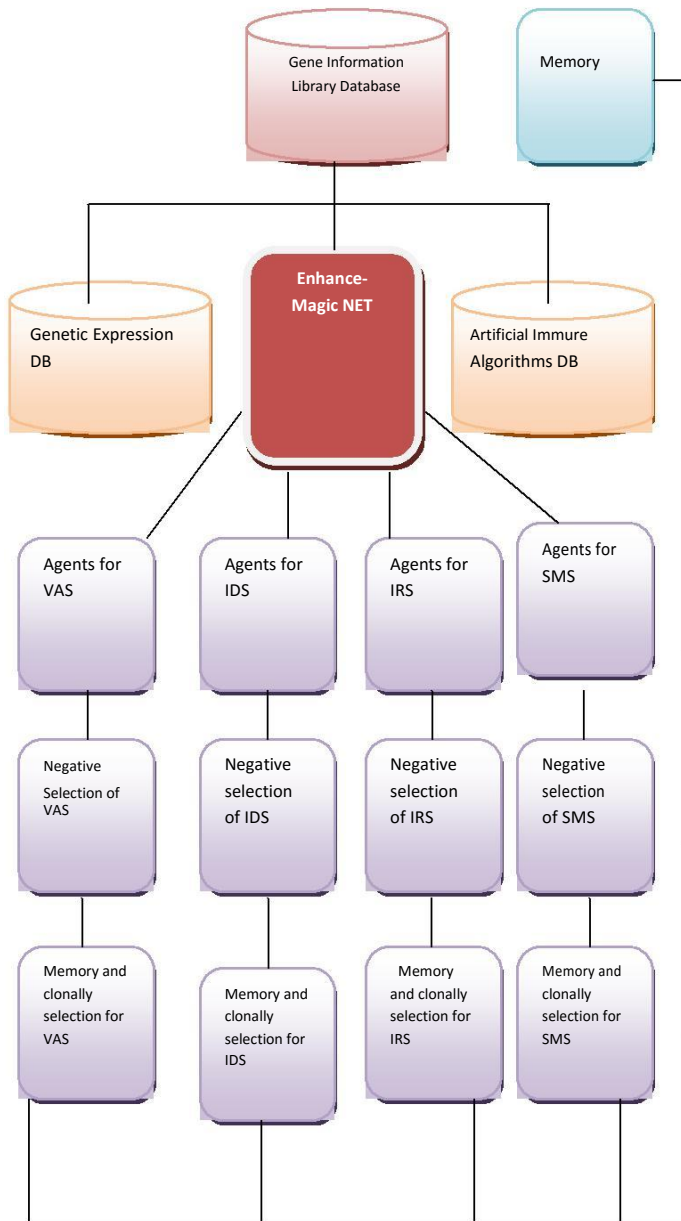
Gene Information Library Database

Memory

Genetic Expression DB

Enhance-Magic NET

Artificial Immure Algorithms DB

Agents for VAS

Agents for IDS

Agents for IRS

Agents for SMS

Negative Selection of VAS

Negative selection of IDS

Negative selection of IRS

Negative selection of SMS

Memory and clonally selection for VAS

Memory and clonally selection for IDS

Memory and clonally selection for IRS

Memory and clonally selection for SMS